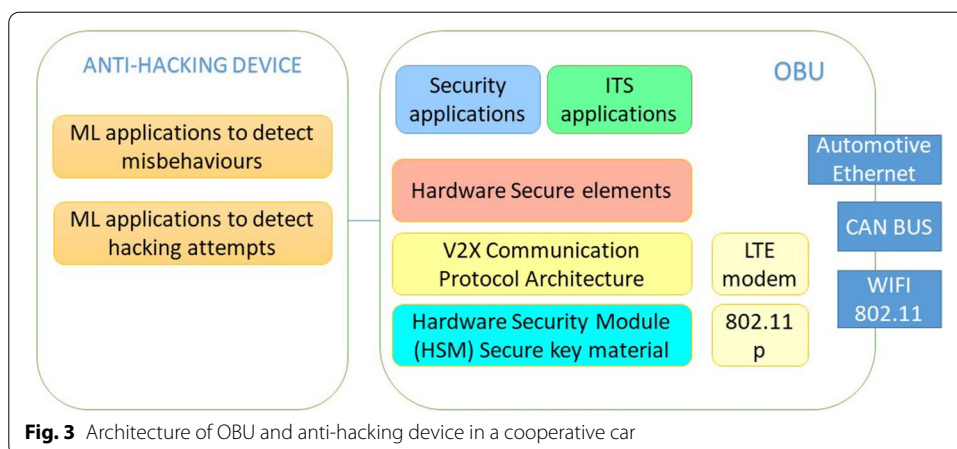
ANTI-HACKING DEVICE

ML applications to detect misbehaviours

ML applications to detect hacking attempts

Security applications

ITS applications

OBU

Automotive Ethernet

Hardware Secure elements

CAN BUS

V2X Communication Protocol Architecture

LTE modem

WIFI 802.11

Hardware Security Module (HSM) Secure key material

802.11 p

**Fig. 3** Architecture of OBU and anti-hacking device in a cooperative car